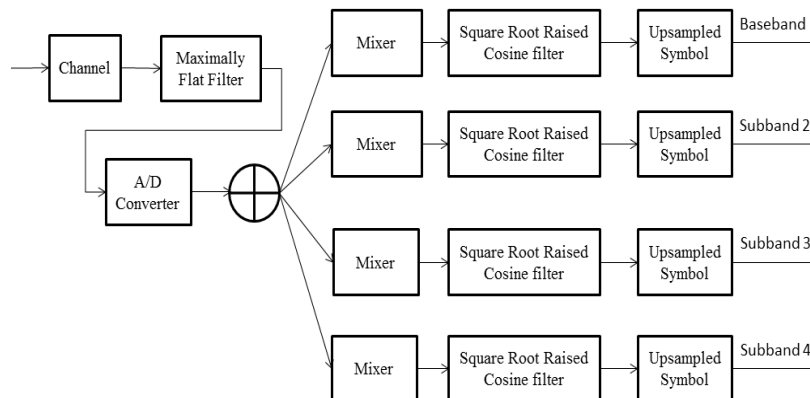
Channel

Maximally Flat Filter

A/D Converter

Mixer

Square Root Raised Cosine filter

Upsampled Symbol

Baseband

Mixer

Square Root Raised Cosine filter

Upsampled Symbol

Subband 2

Mixer

Square Root Raised Cosine filter

Upsampled Symbol

Subband 3

Mixer

Square Root Raised Cosine filter

Upsampled Symbol

Subband 4